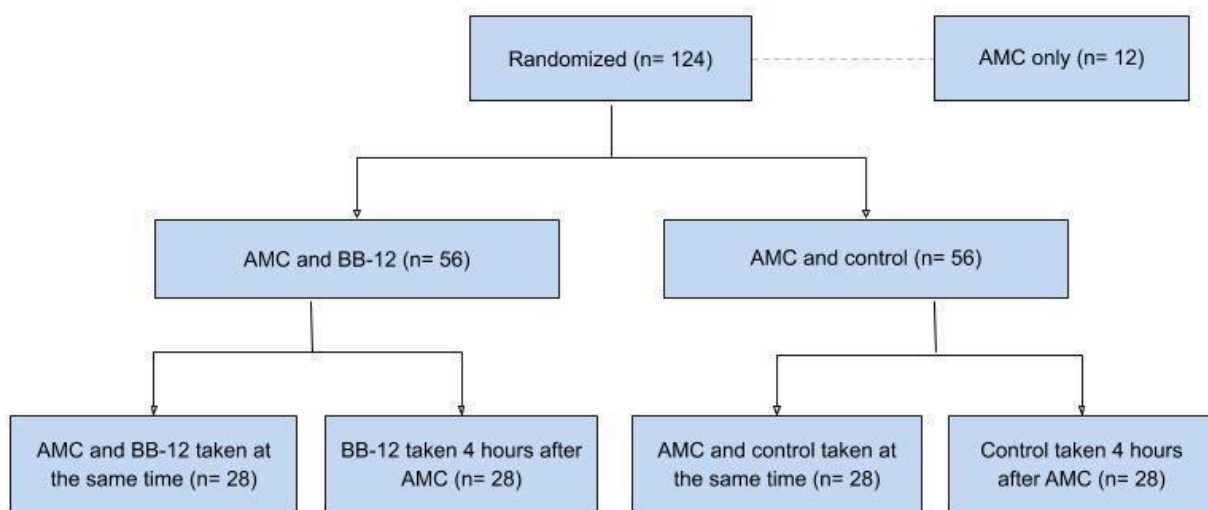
Randomized (n= 124)

AMC only (n= 12)

AMC and BB-12 (n= 56)

AMC and control (n= 56)

AMC and BB-12 taken at the same time (n= 28)

BB-12 taken 4 hours after AMC (n= 28)

AMC and control taken at the same time (n= 28)

Control taken 4 hours after AMC (n= 28)